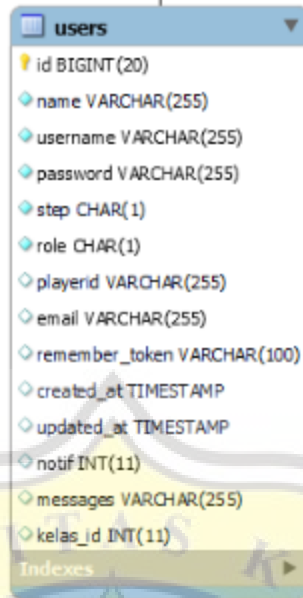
users

id BIGINT(20)

name VARCHAR(255)

username VARCHAR(255)

password VARCHAR(255)

step CHAR(1)

role CHAR(1)

playerid VARCHAR(255)

email VARCHAR(255)

remember_token VARCHAR(100)

created_at TIMESTAMP

updated_at TIMESTAMP

notif INT(11)

messages VARCHAR(255)

kelas_id INT(11)

Indexes